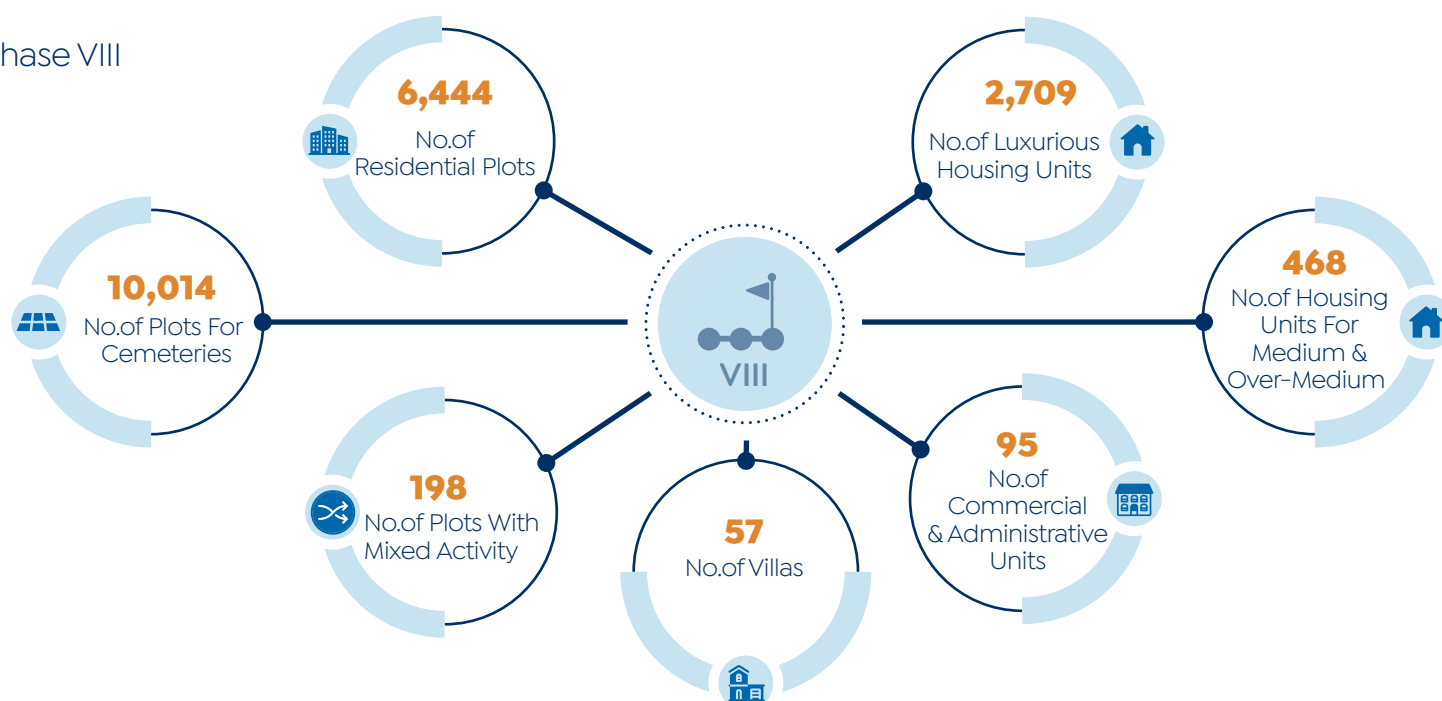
hase VIII

6,444
No.of Residential Plots

2,709
No.of Luxurious Housing Units

10,014
No.of Plots For Cemeteries

VIII

468
No.of Housing Units For Medium & Over-Medium

198
No.of Plots With Mixed Activity

57
No.of Villas

95
No.of Commercial & Administrative Units